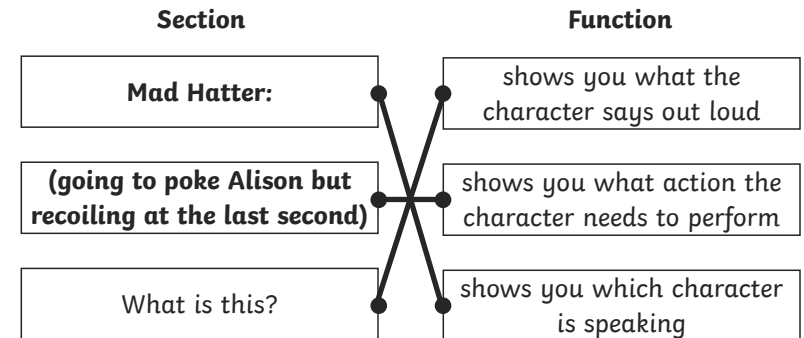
**Section**

**Function**

**Mad Hatter:**

shows you what the character says out loud

**(going to poke Alison but recoiling at the last second)**

shows you what action the character needs to perform

What is this?

shows you which character is speaking